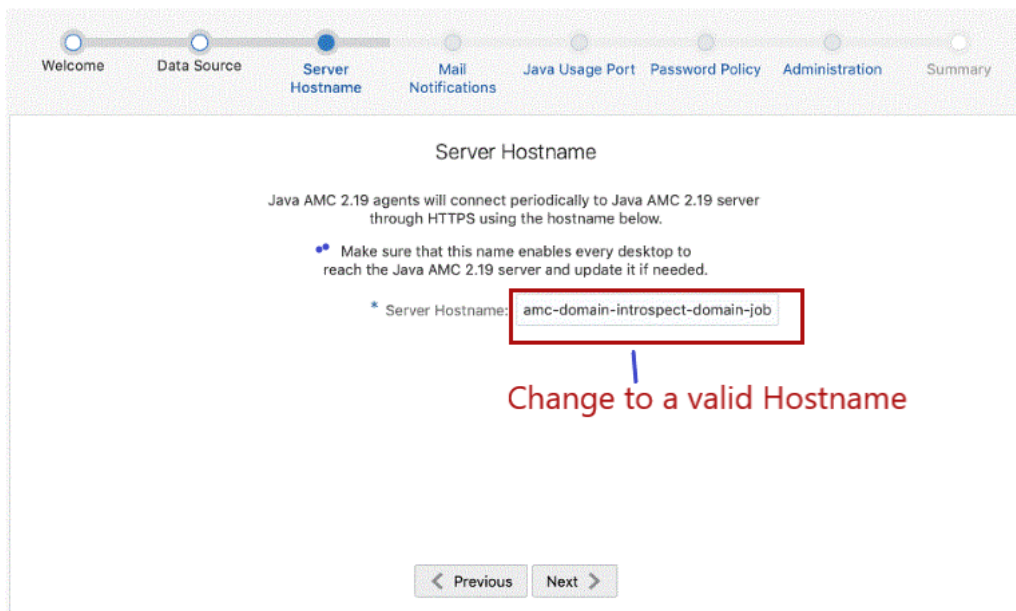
Welcome
Data Source
Server Hostname
Mail Notifications
Java Usage Port
Password Policy
Administration
Summary

Server Hostname

Java AMC 2.19 agents will connect periodically to Java AMC 2.19 server through HTTPS using the hostname below.

Make sure that this name enables every desktop to reach the Java AMC 2.19 server and update it if needed.

* Server Hostname: amc-domain-introspect-domain-job

Change to a valid Hostname

Previous
Next